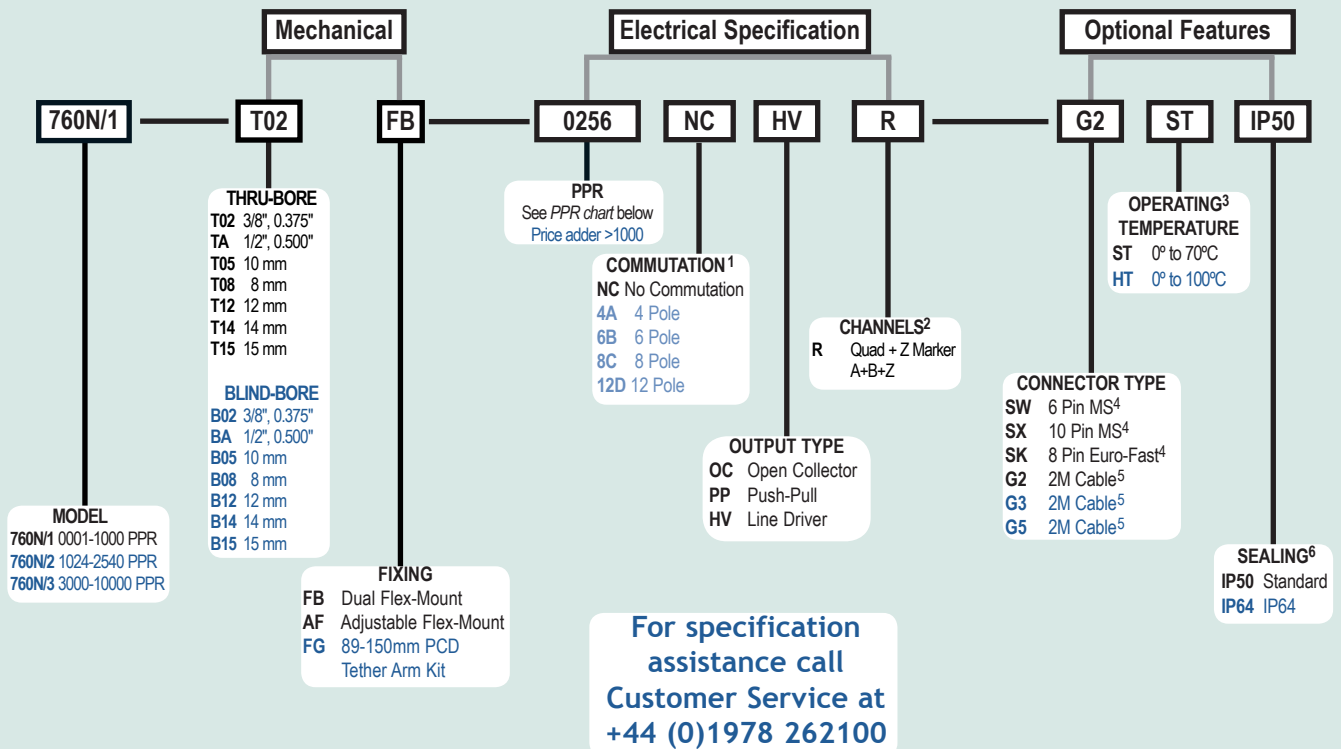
Mechanical

Electrical Specification

Optional Features

760N/1

T02

FB

0256

NC

HV

R

G2

ST

IP50

THRU-BORE
T02 3/8", 0.375"
TA 1/2", 0.500"
T05 10 mm
T08 8 mm
T12 12 mm
T14 14 mm
T15 15 mm

BLIND-BORE
B02 3/8", 0.375"
BA 1/2", 0.500"
B05 10 mm
B08 8 mm
B12 12 mm
B14 14 mm
B15 15 mm

MODEL
760N/1 0001-1000 PPR
760N/2 1024-2540 PPR
760N/3 3000-10000 PPR

FIXING
FB Dual Flex-Mount
AF Adjustable Flex-Mount
FG 89-150mm PCD Tether Arm Kit

PPR
See *PPR chart* below
Price adder >1000

COMMUTATION$^1$
NC No Commutation
4A 4 Pole
6B 6 Pole
8C 8 Pole
12D 12 Pole

OUTPUT TYPE
OC Open Collector
PP Push-Pull
HV Line Driver

CHANNELS$^2$
R Quad + Z Marker A+B+Z

OPERATING$^3$ TEMPERATURE
ST 0º to 70ºC
HT 0º to 100ºC

CONNECTOR TYPE
SW 6 Pin MS$^4$
SX 10 Pin MS$^4$
SK 8 Pin Euro-Fast$^4$
G2 2M Cable$^5$
G3 2M Cable$^5$
G5 2M Cable$^5$

SEALING$^6$
IP50 Standard
IP64 IP64

For specification assistance call Customer Service at +44 (0)1978 262100